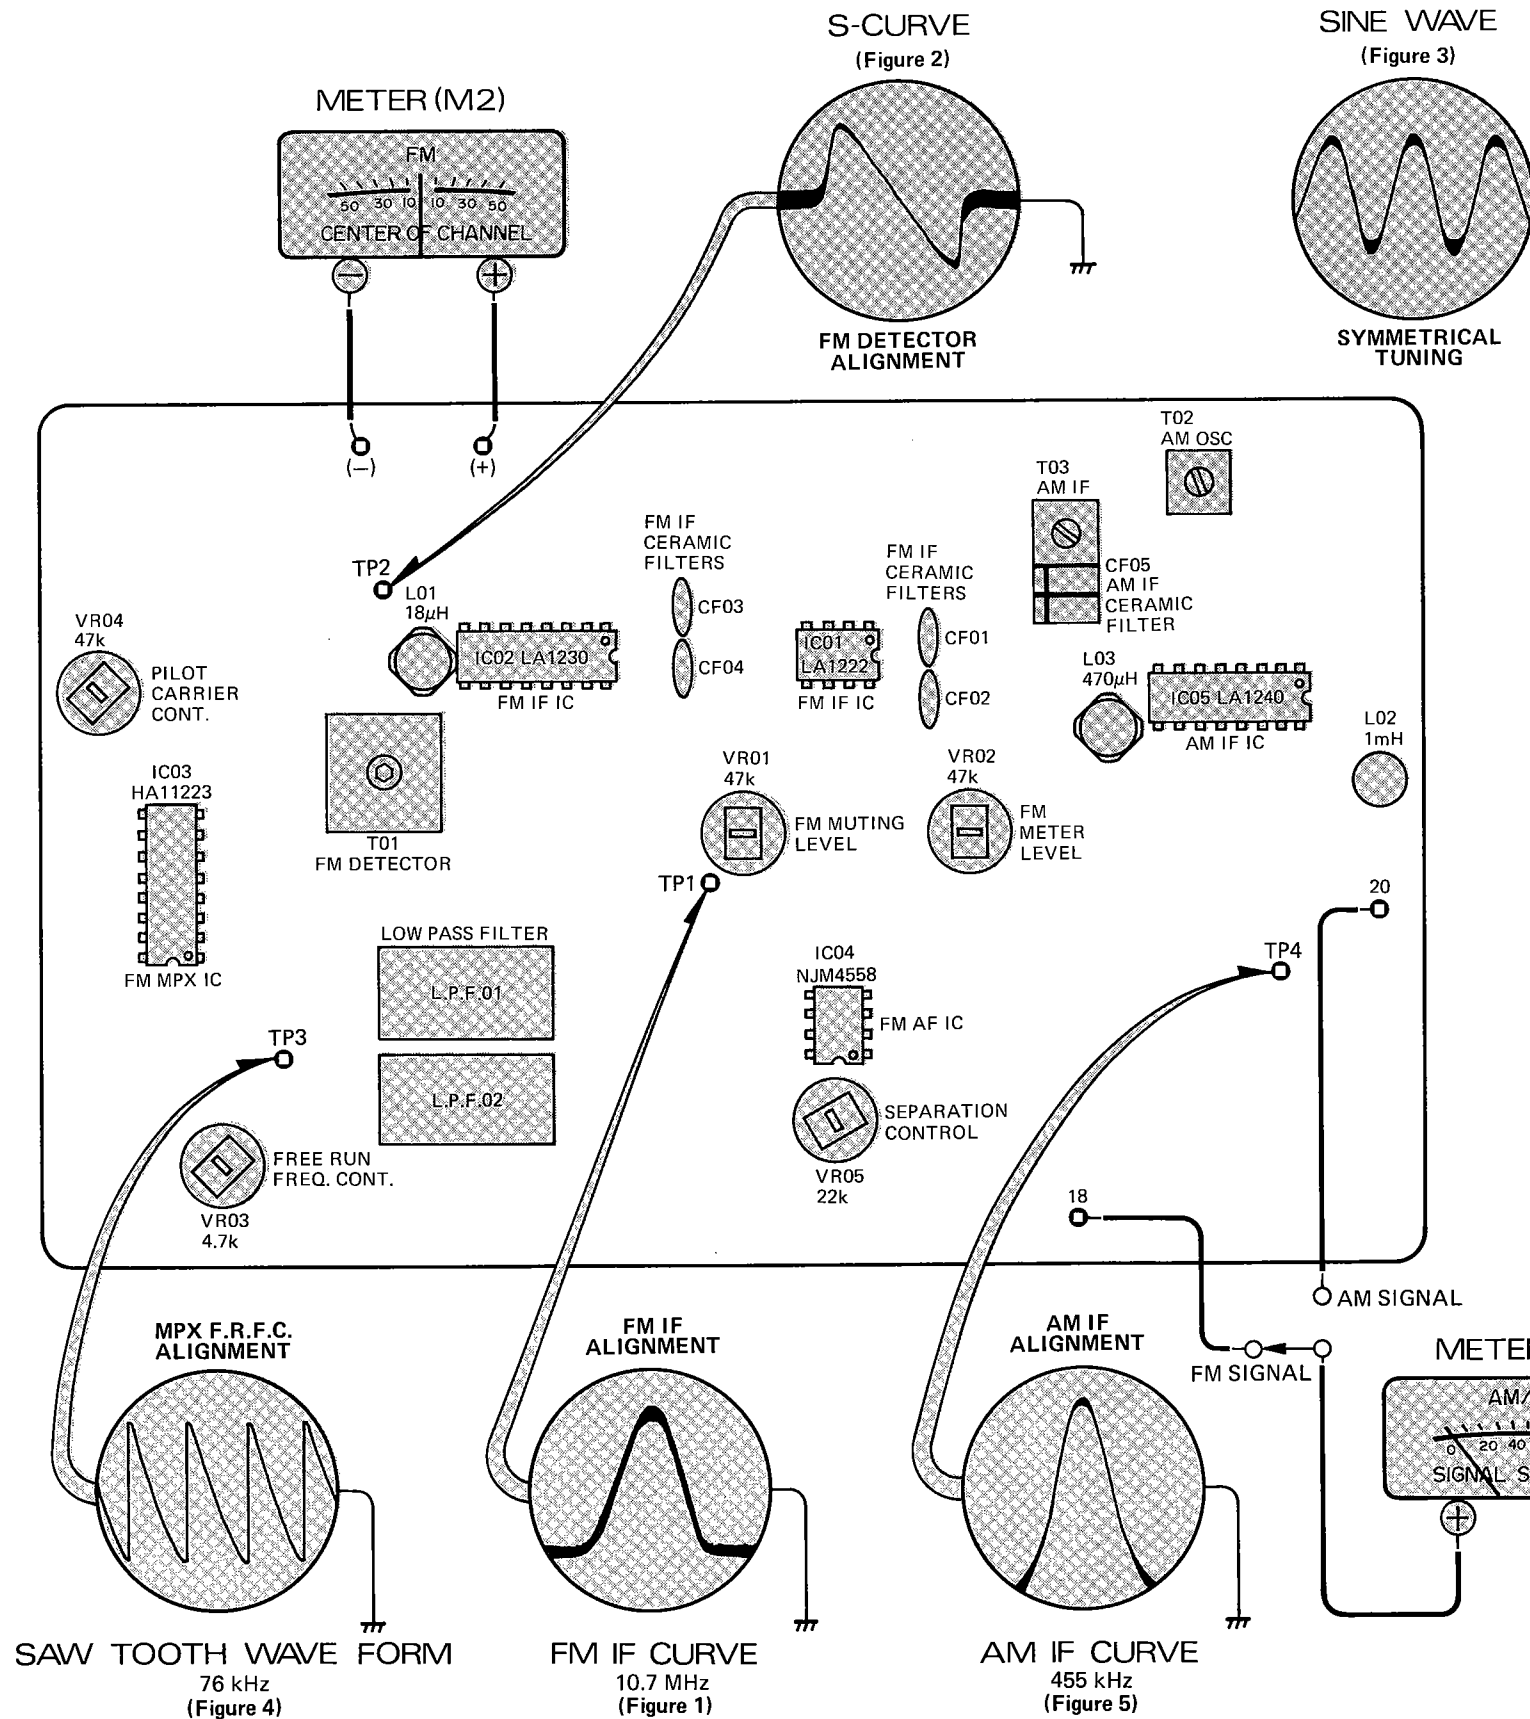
S-CURVE
(Figure 2)

SINE WAVE
(Figure 3)

METER (M2)
FM
50 30 10 10 30 50
CENTER OF CHANNEL

FM DETECTOR ALIGNMENT

SYMMETRICAL TUNING

(–) (+)

T02
AM OSC

T03
AM IF

CF05
AM IF
CERAMIC
FILTER

FM IF
CERAMIC
FILTERS

FM IF
CERAMIC
FILTERS

TP2
L01
18$\mu$H

VR04
47k

PILOT
CARRIER
CONT.

IC02 LA1230
FM IF IC

CF03
CF04

IC01
LA1222
FM IF IC

CF01
CF02

L03
470$\mu$H

IC05 LA1240
AM IF IC

L02
1mH

IC03
HA11223

T01
FM DETECTOR

VR01
47k
FM MUTING
LEVEL

VR02
47k
FM
METER
LEVEL

TP1

20

FM MPX IC

LOW PASS FILTER
L.P.F.01
L.P.F.02

IC04
NJM4558
FM AF IC

TP4

TP3

SEPARATION
CONTROL
VR05
22k

FREE RUN
FREQ. CONT.
VR03
4.7k

18

AM SIGNAL

MPX F.R.F.C.
ALIGNMENT

FM IF
ALIGNMENT

AM IF
ALIGNMENT

FM SIGNAL

METER
AM/
0 20 40
SIGNAL S

SAW TOOTH WAVE FORM
76 kHz
(Figure 4)

FM IF CURVE
10.7 MHz
(Figure 1)

AM IF CURVE
455 kHz
(Figure 5)